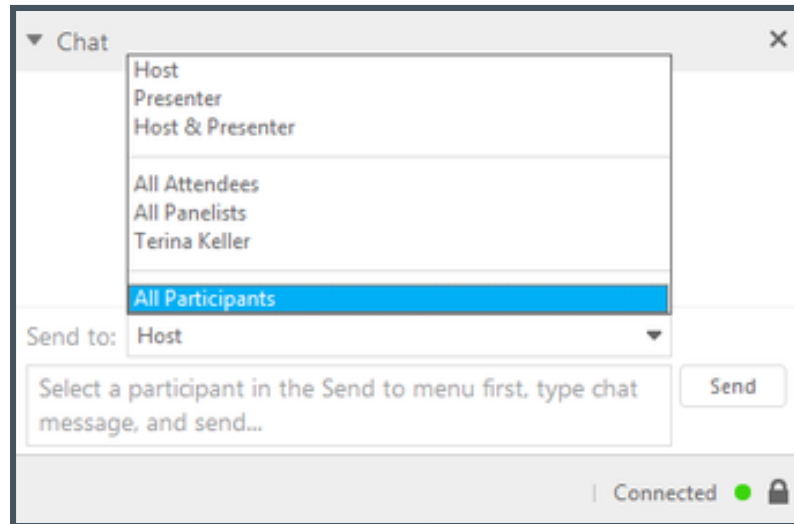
▼ Chat ×

Host
Presenter
Host & Presenter

All Attendees
All Panelists
Terina Keller

All Participants

Send to: Host

Select a participant in the Send to menu first, type chat message, and send...

Send

Connected